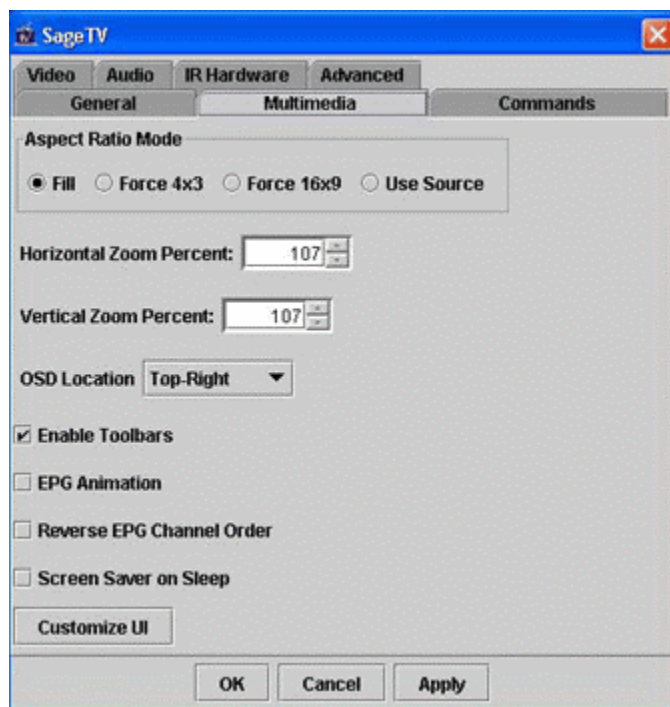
SageTV

Video Audio IR Hardware Advanced
General Multimedia Commands

Aspect Ratio Mode

Fill Force 4x3 Force 16x9 Use Source

Horizontal Zoom Percent: 107

Vertical Zoom Percent: 107

OSD Location Top-Right

Enable Toolbars

EPG Animation

Reverse EPG Channel Order

Screen Saver on Sleep

Customize UI

OK Cancel Apply